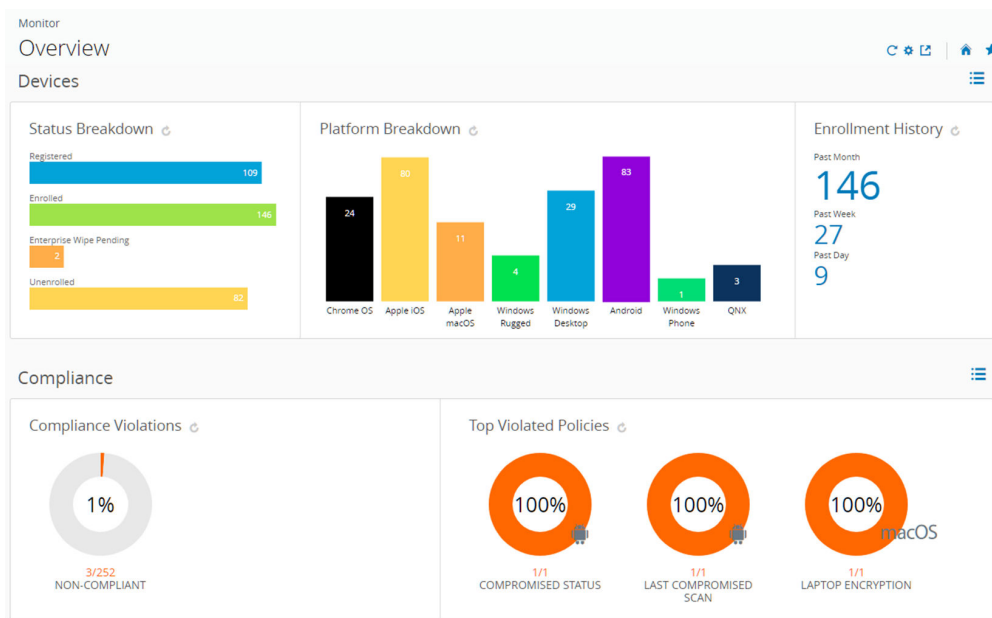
Monitor
Overview

Devices

Status Breakdown

Registered
109
Enrolled
146
Enterprise Wipe Pending
2
Unenrolled
82

Platform Breakdown

24
80
11
4
29
83
1
3
Chrome OS
Apple iOS
Apple macOS
Windows Rugged
Windows Desktop
Android
Windows Phone
QNX

Enrollment History

Past Month
146
Past Week
27
Past Day
9

Compliance

Compliance Violations

1%
3/252
NON-COMPLIANT

Top Violated Policies

100%
1/1
COMPROMISED STATUS

100%
1/1
LAST COMPROMISED SCAN

100%
macOS
1/1
LAPTOP ENCRYPTION